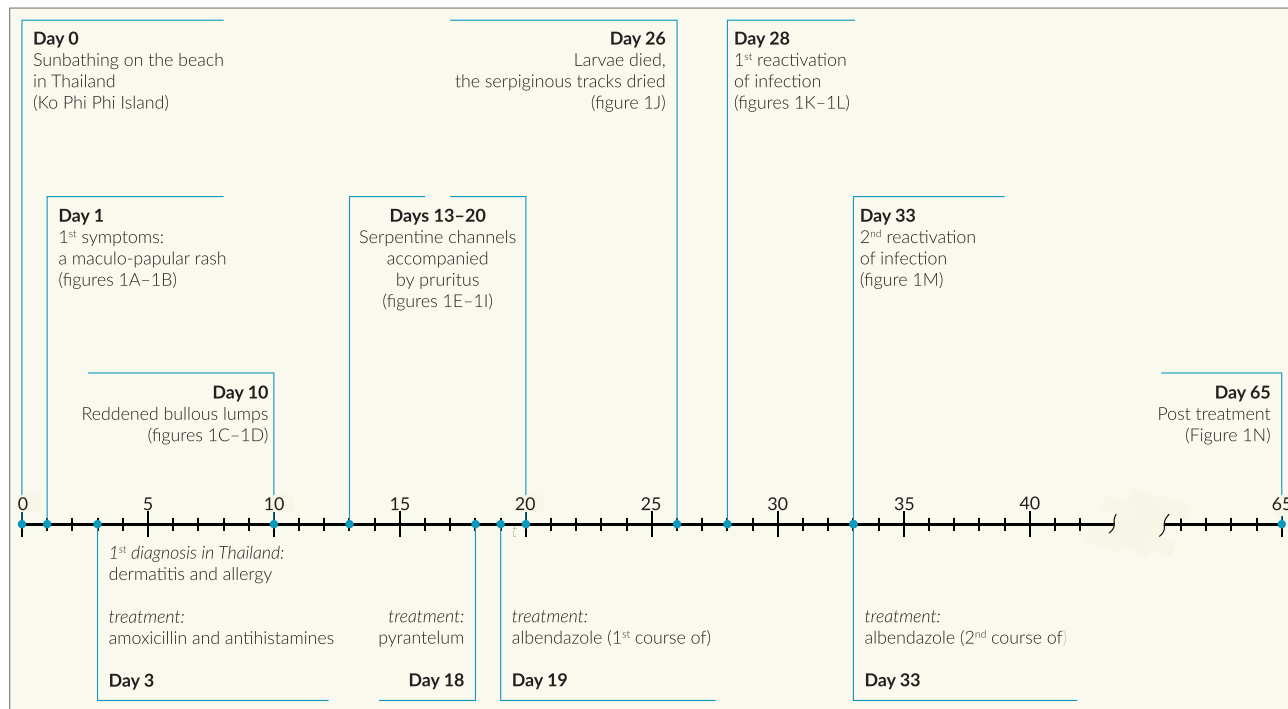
**Day 0**
Sunbathing on the beach in Thailand (Ko Phi Phi Island)

**Day 26**
Larvae died, the serpiginous tracks dried (figure 1J)

**Day 28**
1$^{st}$ reactivation of infection (figures 1K–1L)

**Day 1**
1$^{st}$ symptoms: a maculo-papular rash (figures 1A–1B)

**Days 13–20**
Serpentine channels accompanied by pruritus (figures 1E–1I)

**Day 33**
2$^{nd}$ reactivation of infection (figure 1M)

**Day 10**
Reddened bullous lumps (figures 1C–1D)

**Day 65**
Post treatment (Figure 1N)

0 5 10 15 20 25 30 35 40 65

1$^{st}$ diagnosis in Thailand: dermatitis and allergy

treatment: amoxicillin and antihistamines

**Day 3**

treatment: pyrantelum

**Day 18**

treatment: albendazole (1$^{st}$ course of)

**Day 19**

treatment: albendazole (2$^{nd}$ course of)

**Day 33**